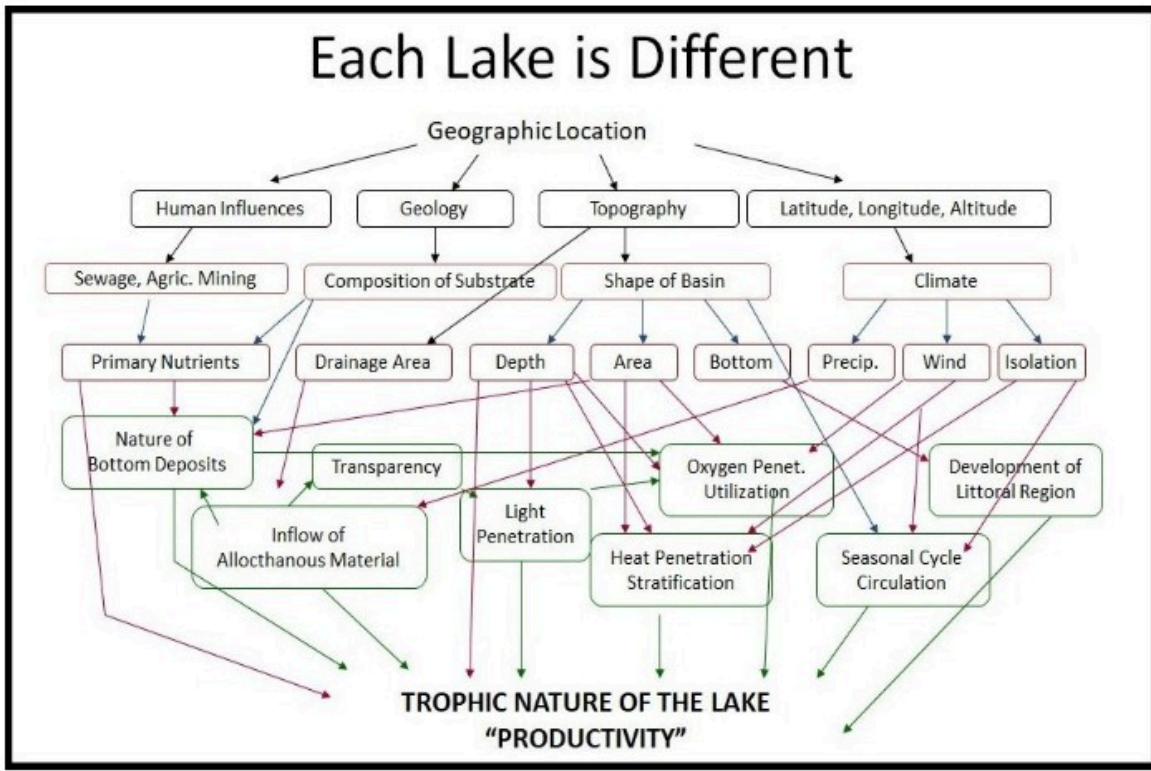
Each Lake is Different

Geographic Location

Human Influences

Geology

Topography

Latitude, Longitude, Altitude

Sewage, Agric. Mining

Composition of Substrate

Shape of Basin

Climate

Primary Nutrients

Drainage Area

Depth

Area

Bottom

Precip.

Wind

Isolation

Nature of Bottom Deposits

Transparency

Oxygen Penet. Utilization

Development of Littoral Region

Inflow of Allocthanous Material

Light Penetration

Heat Penetration Stratification

Seasonal Cycle Circulation

TROPHIC NATURE OF THE LAKE
"PRODUCTIVITY"